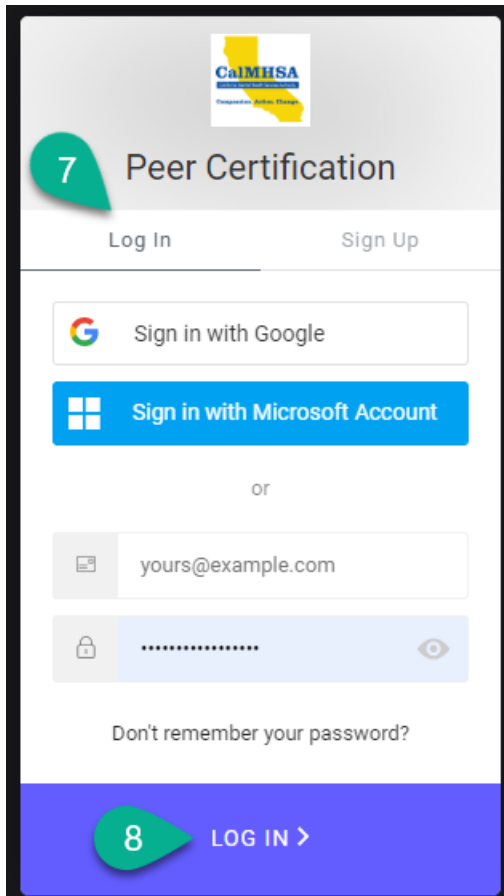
CalMHSA
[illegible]
Compassion. Action. Change.

7

Peer Certification

Log In

Sign Up

Sign in with Google

Sign in with Microsoft Account

or

yours@example.com

•••••••••••••••••

Don't remember your password?

8

LOG IN >